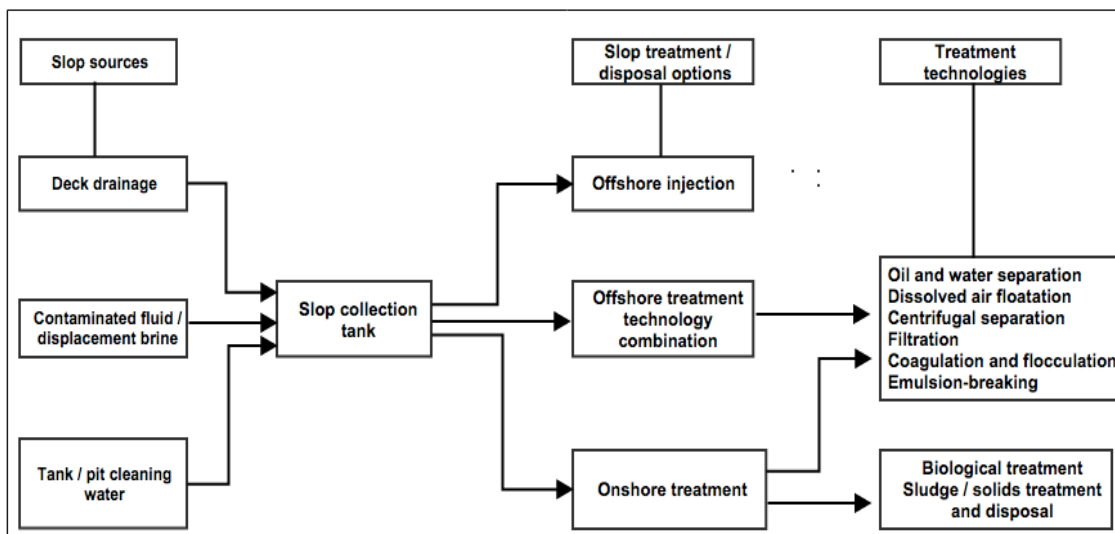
Slop sources

Slop treatment / disposal options

Treatment technologies

Deck drainage

Offshore injection

Contaminated fluid / displacement brine

Slop collection tank

Offshore treatment technology combination

Oil and water separation
Dissolved air floatation
Centrifugal separation
Filtration
Coagulation and flocculation
Emulsion-breaking

Tank / pit cleaning water

Onshore treatment

Biological treatment
Sludge / solids treatment and disposal